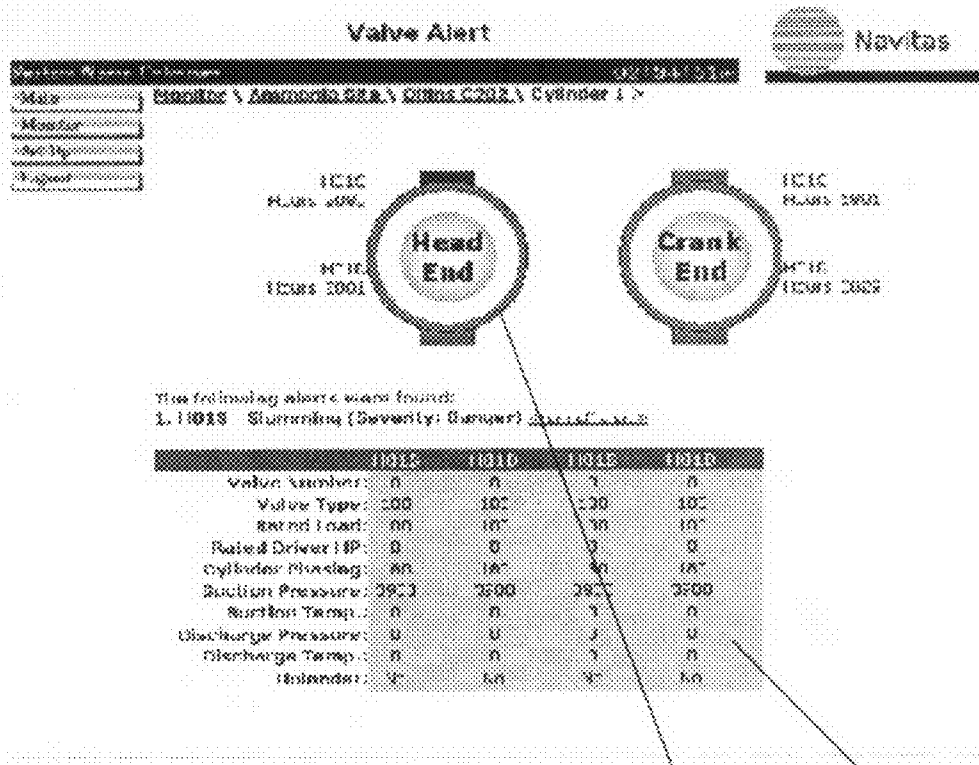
Valve Alert

Navitas

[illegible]

Main
Monitor
Activity
Report

Monitor \ Ammonia Site \ Olins C202 \ Cylinder 1 >

1C1C
Hours 1001

Head End

H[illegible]
1Cues 2001

1C1C
Hours 1001

Crank End

H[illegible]
1Cues 2002

The following alerts were found:
1. H01S Slumming (Severity: Danger) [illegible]

| | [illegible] | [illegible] | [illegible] | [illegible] |
|---|---|---|---|---|
| Valve Number: | 0 | 0 | 1 | 0 |
| Valve Type: | 100 | 10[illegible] | 130 | 10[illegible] |
| Rated Load: | 00 | 10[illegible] | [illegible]0 | 10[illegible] |
| Rated Driver HP: | 0 | 0 | 0 | 0 |
| Cylinder Phasing: | 80 | 18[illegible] | 80 | 18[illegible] |
| Suction Pressure: | 3903 | 3900 | 390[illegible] | 3900 |
| Suction Temp.: | 0 | 0 | 1 | 0 |
| Discharge Pressure: | 0 | 0 | 3 | 0 |
| Discharge Temp.: | 0 | 0 | 1 | 0 |
| Unloader: | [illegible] | 60 | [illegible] | 60 |